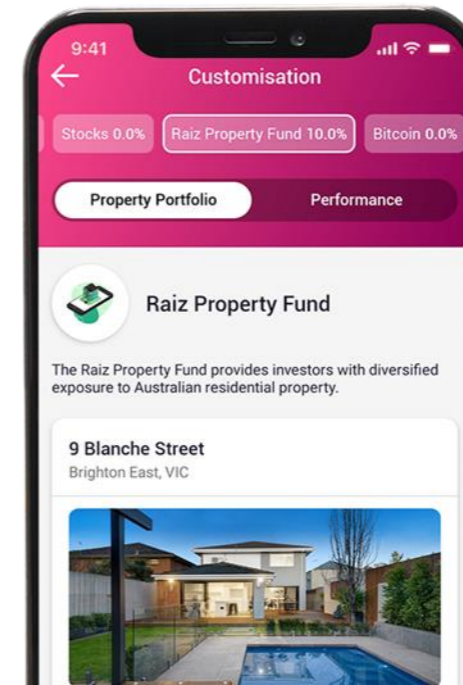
9:41

Customisation

Stocks 0.0%

Raiz Property Fund 10.0%

Bitcoin 0.0%

Property Portfolio

Performance

Raiz Property Fund

The Raiz Property Fund provides investors with diversified exposure to Australian residential property.

9 Blanche Street

Brighton East, VIC